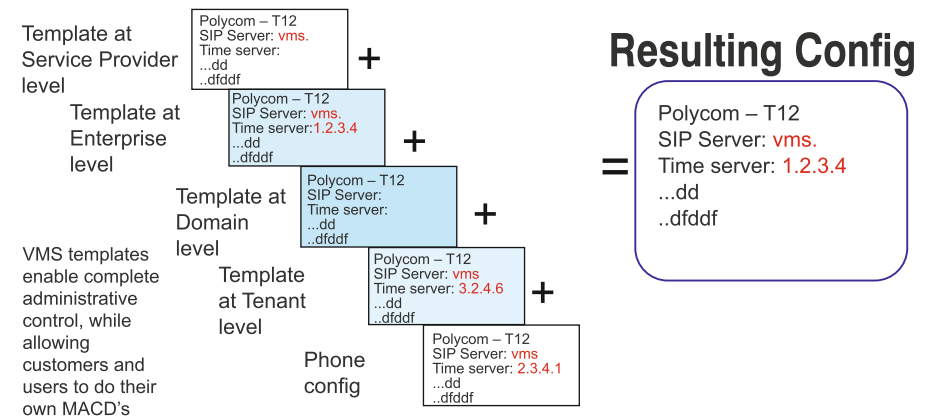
Template at Service Provider level

Polycom – T12
SIP Server: vms.
Time server:
...dd
..dfddf

+

Template at Enterprise level

Polycom – T12
SIP Server: vms.
Time server:1.2.3.4
...dd
..dfddf

+

Template at Domain level

Polycom – T12
SIP Server:
Time server:
...dd
..dfddf

+

Template at Tenant level

Polycom – T12
SIP Server: vms
Time server: 3.2.4.6
...dd
..dfddf

+

Phone config

Polycom – T12
SIP Server: vms
Time server: 2.3.4.1
...dd
..dfddf

VMS templates enable complete administrative control, while allowing customers and users to do their own MACD's

Resulting Config

=

Polycom – T12
SIP Server: vms.
Time server: 1.2.3.4
...dd
..dfddf